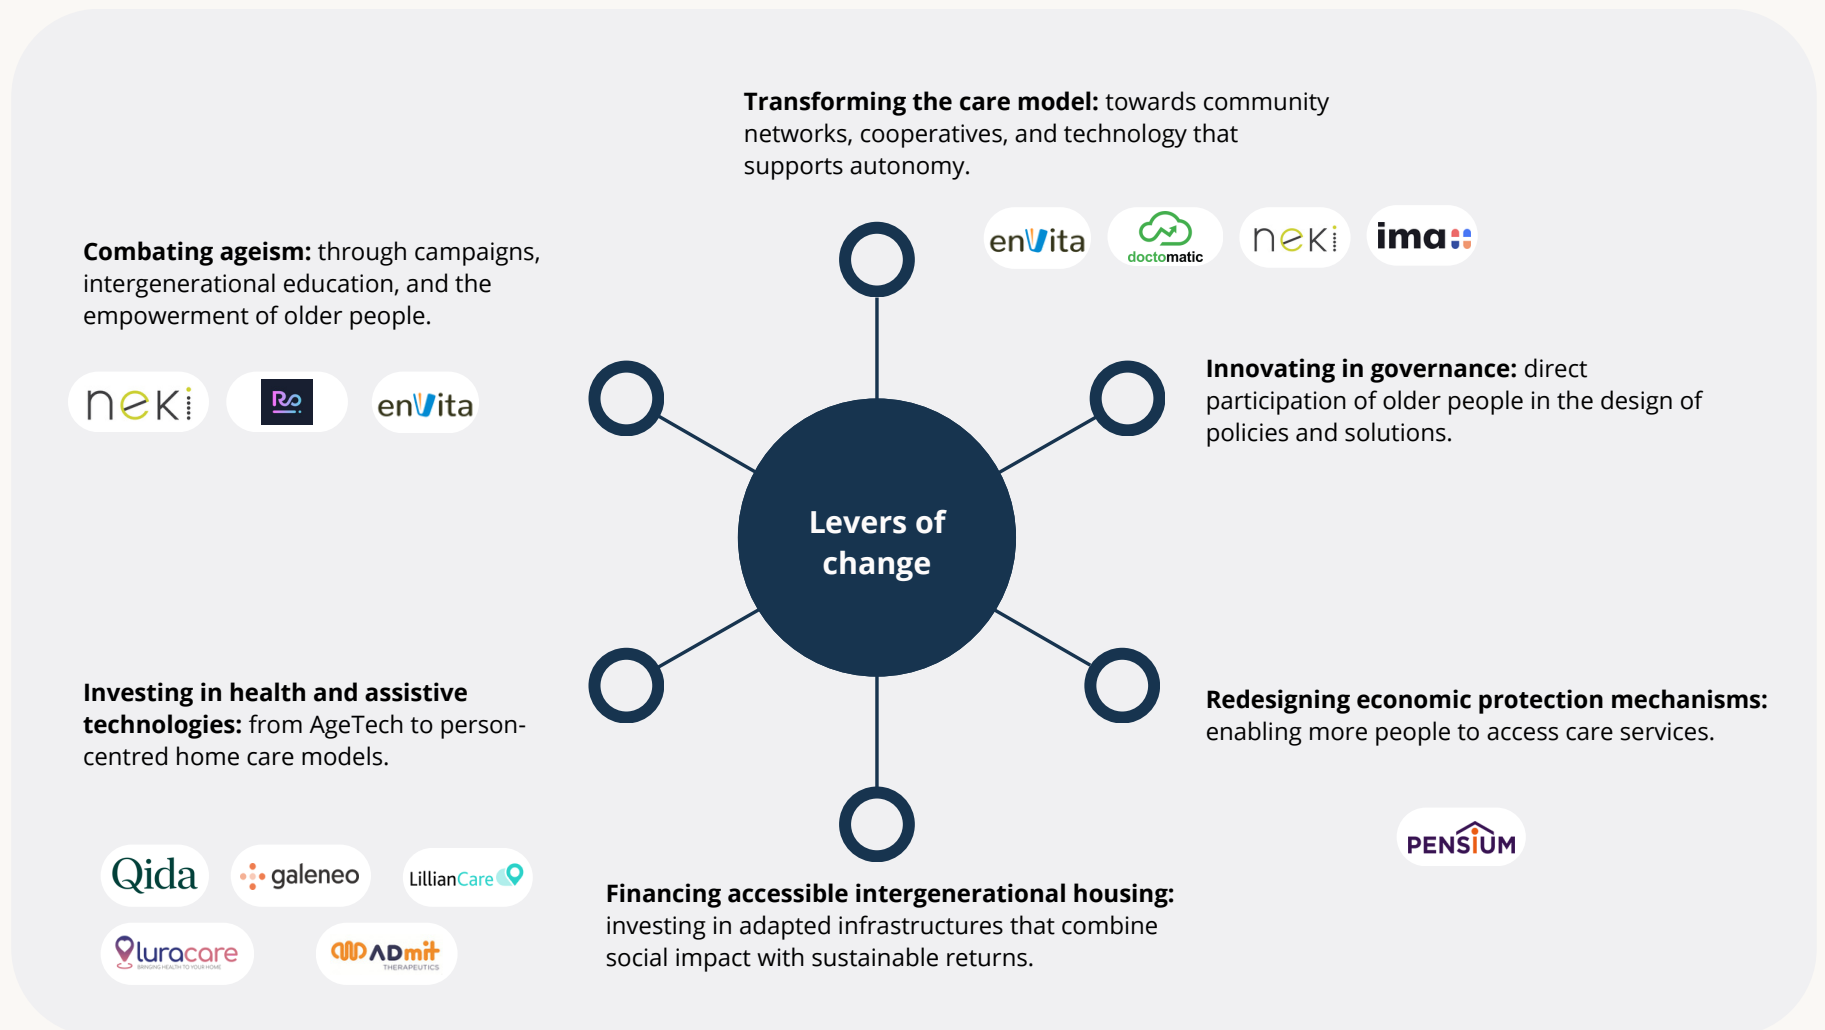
**Transforming the care model:** towards community networks, cooperatives, and technology that supports autonomy.

enVita doctomatic neki ima

**Combating ageism:** through campaigns, intergenerational education, and the empowerment of older people.

neki Ro enVita

**Innovating in governance:** direct participation of older people in the design of policies and solutions.

Levers of change

**Investing in health and assistive technologies:** from AgeTech to person-centred home care models.

**Redesigning economic protection mechanisms:** enabling more people to access care services.

PENSIUM

Qida galeneo LillianCare

luracare BRINGING HEALTH TO YOUR HOME ADmit THERAPEUTICS

**Financing accessible intergenerational housing:** investing in adapted infrastructures that combine social impact with sustainable returns.